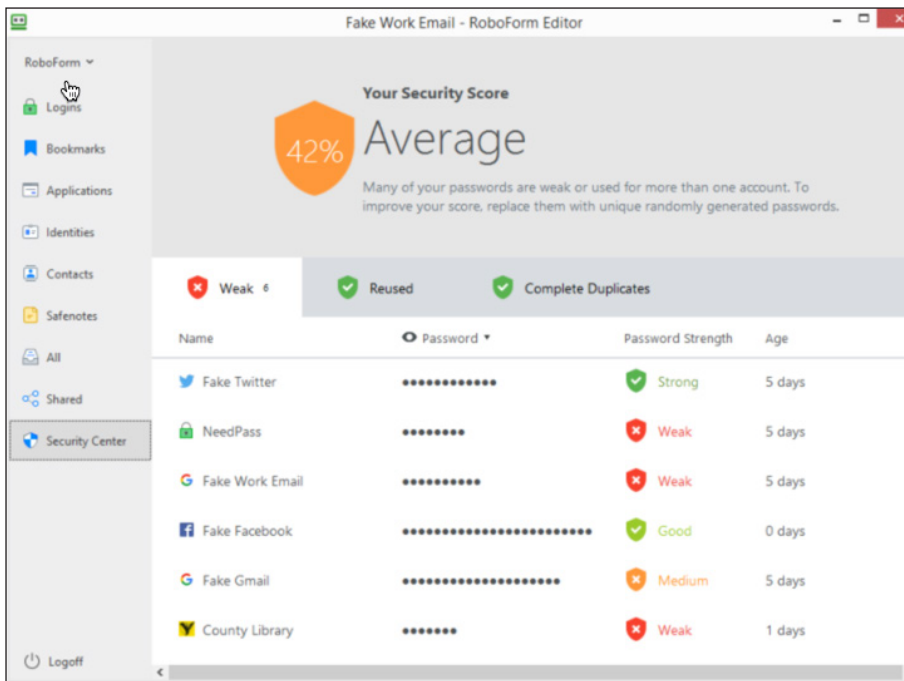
Fake Work Email - RoboForm Editor

RoboForm

Logins

Bookmarks

Applications

Identities

Contacts

Safenotes

All

Shared

Security Center

Logoff

Your Security Score

42%

Average

Many of your passwords are weak or used for more than one account. To improve your score, replace them with unique randomly generated passwords.

Weak 6

Reused

Complete Duplicates

| Name | Password | Password Strength | Age |
|---|---|---|---|
| Fake Twitter | ●●●●●●●●●●●●● | Strong | 5 days |
| NeedPass | ●●●●●●●● | Weak | 5 days |
| Fake Work Email | ●●●●●●●●●● | Weak | 5 days |
| Fake Facebook | ●●●●●●●●●●●●●●●●●●●●●●●●● | Good | 0 days |
| Fake Gmail | ●●●●●●●●●●●●●●●●●●●● | Medium | 5 days |
| County Library | ●●●●●●● | Weak | 1 days |